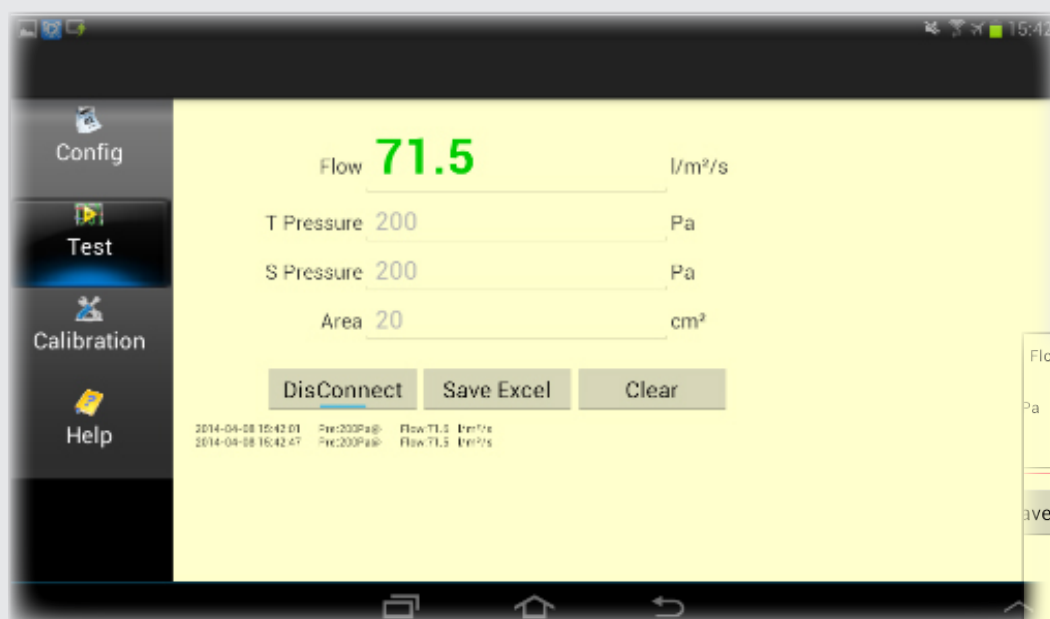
15:42

Config

Test

Calibration

Help

Flow 71.5 l/m²/s

T Pressure 200 Pa

S Pressure 200 Pa

Area 20 cm²

DisConnect Save Excel Clear

2014-04-08 15:42:01 Pre:200Pa@ Flow:71.5 l/m²/s
2014-04-08 15:42:47 Pre:200Pa@ Flow:71.5 l/m²/s

Flo

Pa

ave